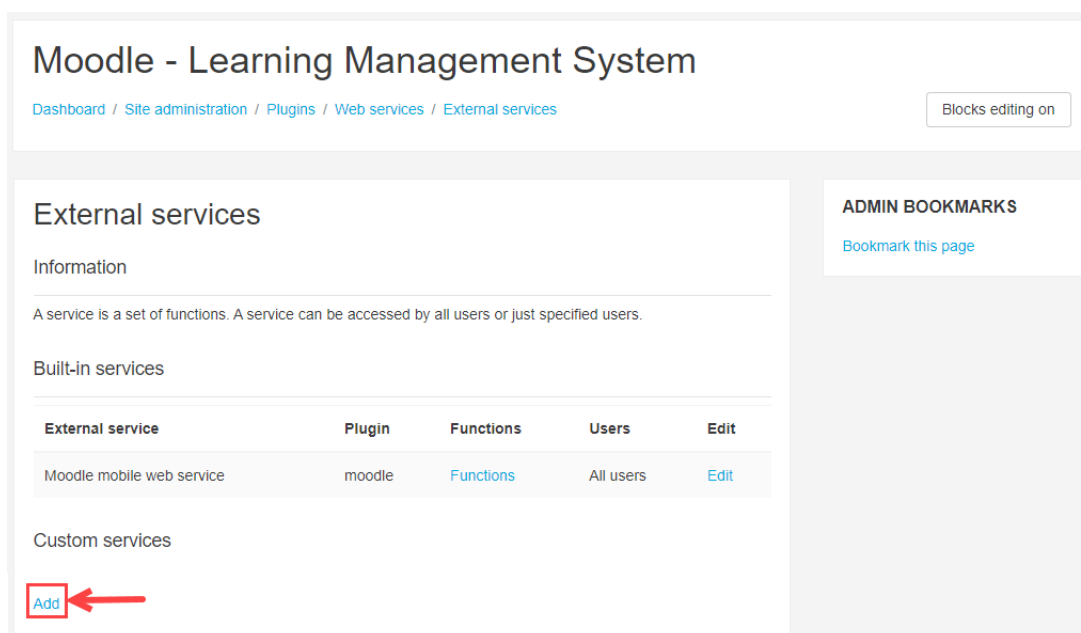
Moodle - Learning Management System

Dashboard / Site administration / Plugins / Web services / External services

Blocks editing on

External services

Information

A service is a set of functions. A service can be accessed by all users or just specified users.

Built-in services

| External service | Plugin | Functions | Users | Edit |
|---|---|---|---|---|
| Moodle mobile web service | moodle | Functions | All users | Edit |

Custom services

Add

ADMIN BOOKMARKS

Bookmark this page